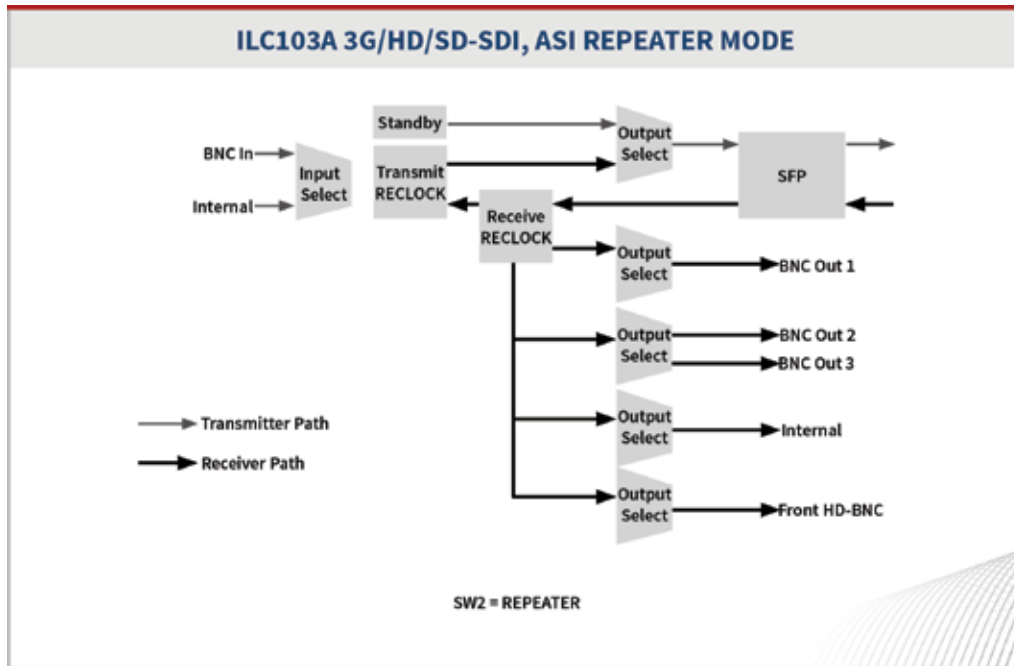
ILC103A 3G/HD/SD-SDI, ASI REPEATER MODE

BNC In
Internal
Input Select
Standby
Transmit RECLOCK
Output Select
SFP
Receive RECLOCK
Output Select
BNC Out 1
Output Select
BNC Out 2
BNC Out 3
Output Select
Internal
Output Select
Front HD-BNC

Transmitter Path
Receiver Path

SW2 = REPEATER